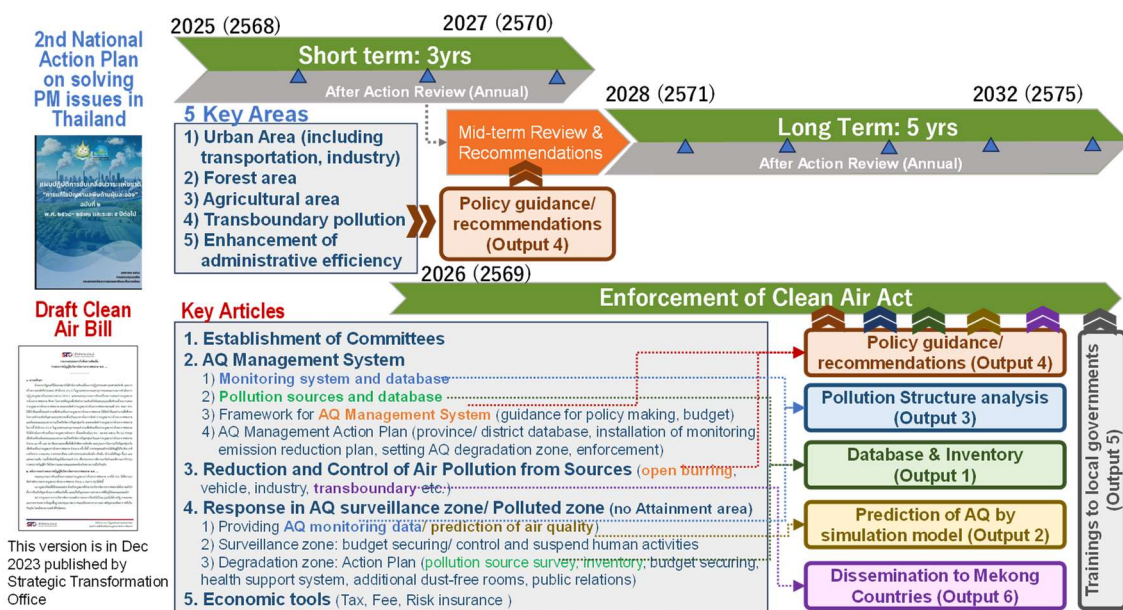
2nd National Action Plan on solving PM issues in Thailand

Draft Clean Air Bill

This version is in Dec 2023 published by Strategic Transformation Office

2025 (2568)

2027 (2570)

Short term: 3yrs

After Action Review (Annual)

5 Key Areas

1) Urban Area (including transportation, industry)
2) Forest area
3) Agricultural area
4) Transboundary pollution
5) Enhancement of administrative efficiency

Mid-term Review & Recommendations

Policy guidance/ recommendations (Output 4)

2028 (2571)

2032 (2575)

Long Term: 5 yrs

After Action Review (Annual)

2026 (2569)

Enforcement of Clean Air Act

Key Articles

1. Establishment of Committees
2. AQ Management System
1) Monitoring system and database
2) Pollution sources and database
3) Framework for AQ Management System (guidance for policy making, budget)
4) AQ Management Action Plan (province/ district database, installation of monitoring emission reduction plan, setting AQ degradation zone, enforcement)
3. Reduction and Control of Air Pollution from Sources (open burning, vehicle, industry, transboundary etc.)
4. Response in AQ surveillance zone/ Polluted zone (no Attainment area)
1) Providing AQ monitoring data/ prediction of air quality)
2) Surveillance zone: budget securing/ control and suspend human activities
3) Degradation zone: Action Plan (pollution source survey, inventory, budget securing, health support system, additional dust-free rooms, public relations)
5. Economic tools (Tax, Fee, Risk insurance )

Policy guidance/ recommendations (Output 4)

Pollution Structure analysis (Output 3)

Database & Inventory (Output 1)

Prediction of AQ by simulation model (Output 2)

Dissemination to Mekong Countries (Output 6)

Trainings to local governments (Output 5)